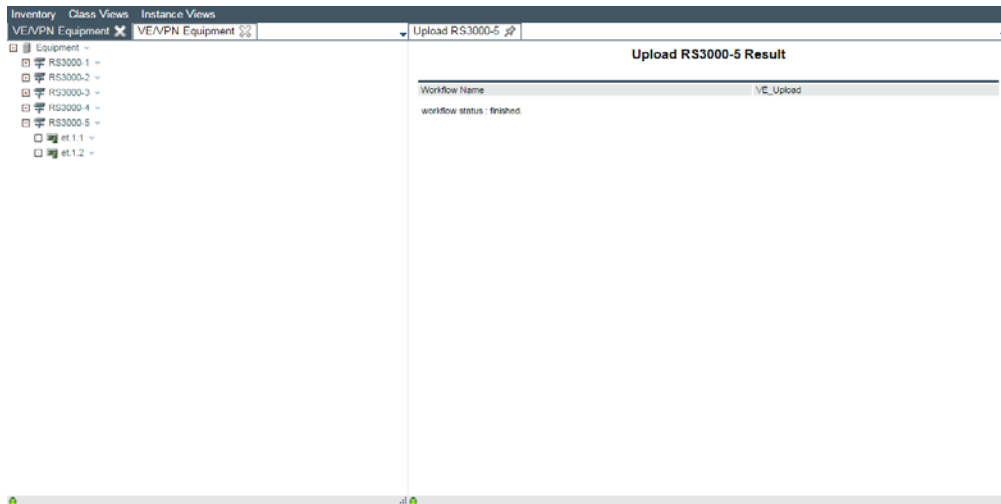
Inventory Class Views Instance Views

VE/VPN Equipment VE/VPN Equipment

Upload RS3000-5

Equipment
RS3000-1
RS3000-2
RS3000-3
RS3000-4
RS3000-5
et.1.1
et.1.2

Upload RS3000-5 Result

| Workflow Name | VE_Upload |
|---|---|

workflow status : finished.